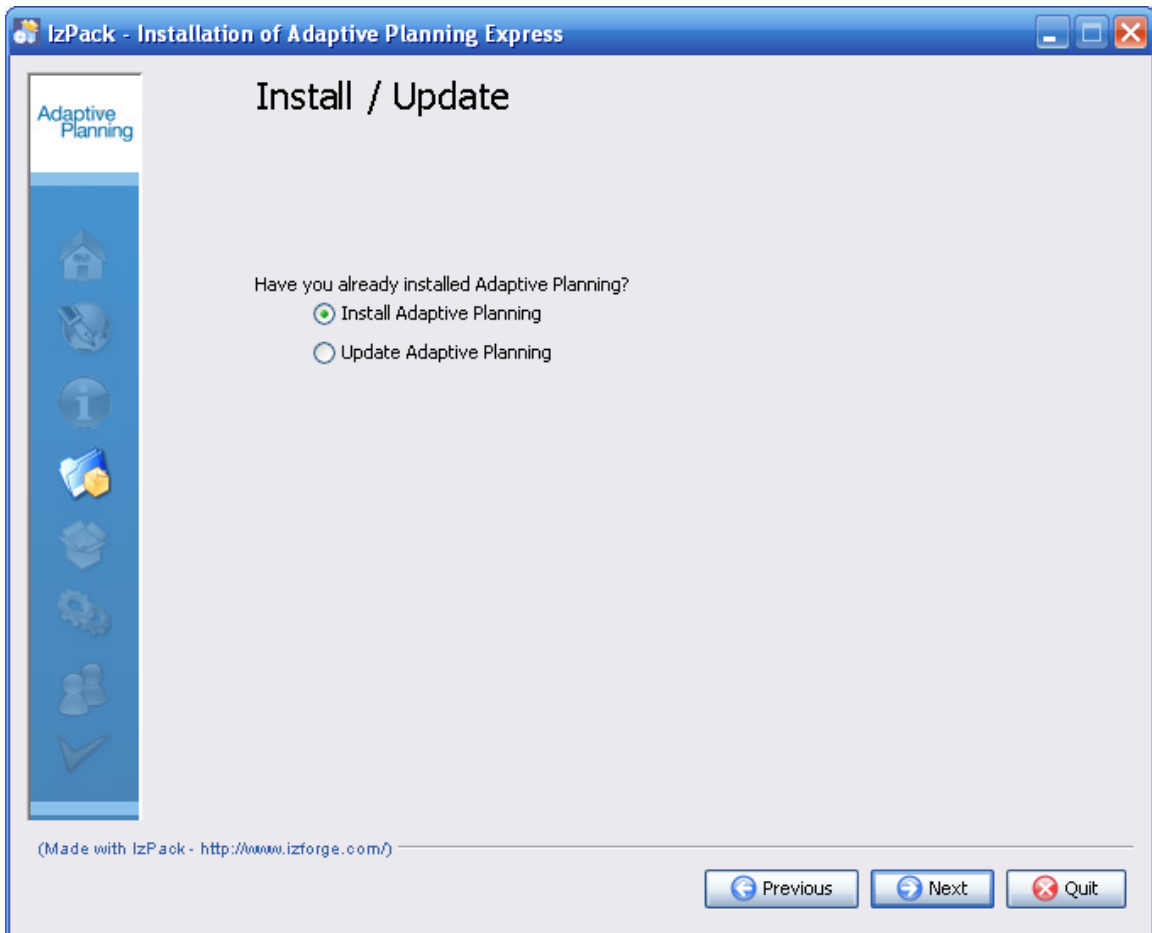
IzPack - Installation of Adaptive Planning Express

Adaptive Planning

Install / Update

Have you already installed Adaptive Planning?

Install Adaptive Planning

Update Adaptive Planning

(Made with IzPack - http://www.izforge.com/)

Previous

Next

Quit